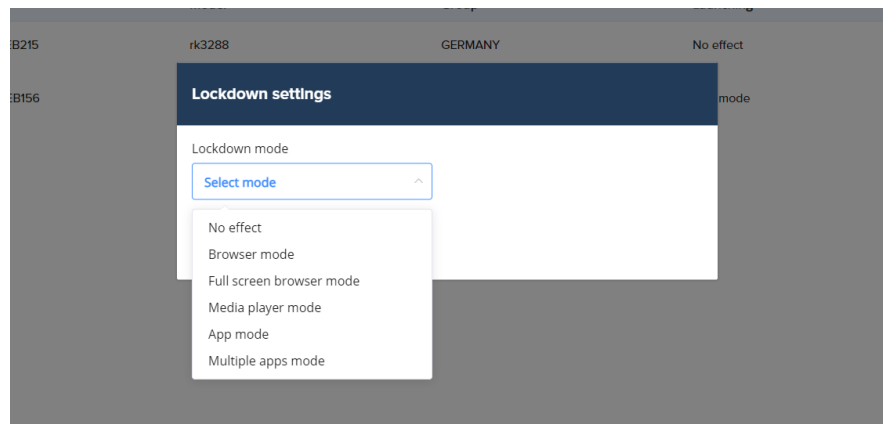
| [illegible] | Model | Group | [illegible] |
|---|---|---|---|
| EB215 | rk3288 | GERMANY | No effect |
| EB156 | | | mode |

Lockdown settings

Lockdown mode

Select mode

No effect
Browser mode
Full screen browser mode
Media player mode
App mode
Multiple apps mode